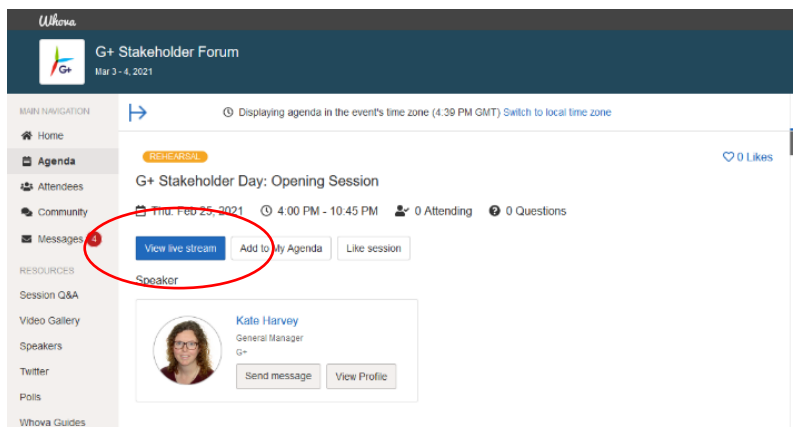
Whova

G+

G+ Stakeholder Forum
Mar 3 - 4, 2021

MAIN NAVIGATION
Home
Agenda
Attendees
Community
Messages 4

RESOURCES
Session Q&A
Video Gallery
Speakers
Twitter
Polls
Whova Guides

Displaying agenda in the event's time zone (4:39 PM GMT) Switch to local time zone

REHEARSAL

0 Likes

G+ Stakeholder Day: Opening Session

Thu, Feb 25, 2021   4:00 PM - 10:45 PM   0 Attending   0 Questions

View live stream   Add to My Agenda   Like session

Speaker

Kate Harvey
General Manager
G+
Send message   View Profile